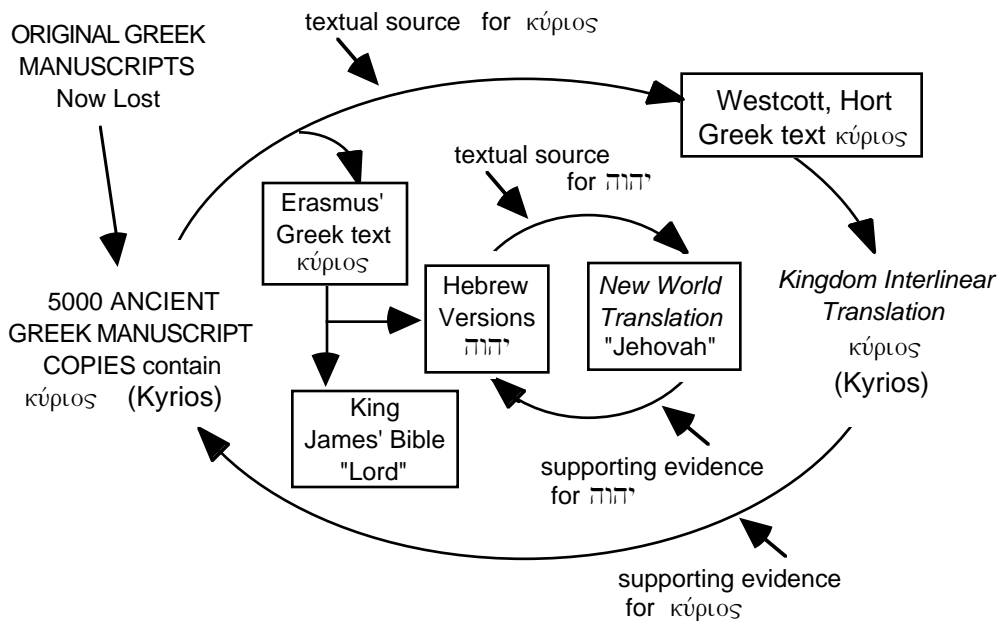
ORIGINAL GREEK MANUSCRIPTS Now Lost

textual source for κύριος

Westcott, Hort Greek text κύριος

Erasmus' Greek text κύριος

textual source for יהוה

Hebrew Versions יהוה

New World Translation "Jehovah"

Kingdom Interlinear Translation κύριος (Kyrios)

5000 ANCIENT GREEK MANUSCRIPT COPIES contain κύριος (Kyrios)

King James' Bible "Lord"

supporting evidence for יהוה

supporting evidence for κύριος